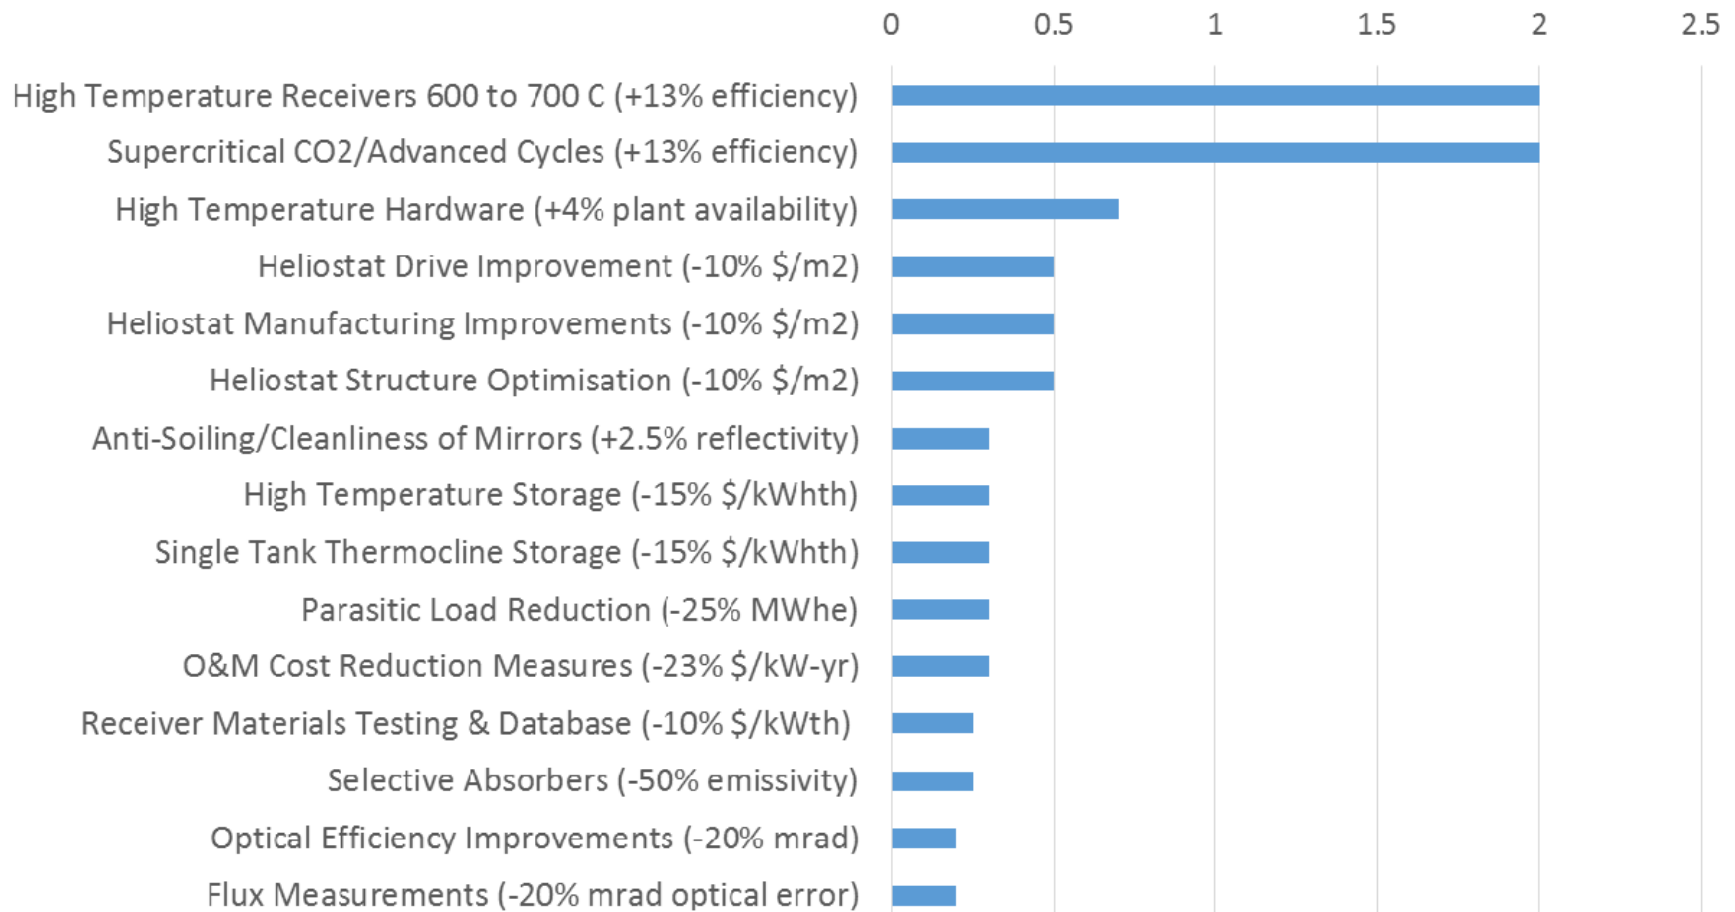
0 0.5 1 1.5 2 2.5

High Temperature Receivers 600 to 700 C (+13% efficiency)
Supercritical CO2/Advanced Cycles (+13% efficiency)
High Temperature Hardware (+4% plant availability)
Heliostat Drive Improvement (-10% \$/m2)
Heliostat Manufacturing Improvements (-10% \$/m2)
Heliostat Structure Optimisation (-10% \$/m2)
Anti-Soiling/Cleanliness of Mirrors (+2.5% reflectivity)
High Temperature Storage (-15% \$/kWhth)
Single Tank Thermocline Storage (-15% \$/kWhth)
Parasitic Load Reduction (-25% MWhe)
O&M Cost Reduction Measures (-23% \$/kW-yr)
Receiver Materials Testing & Database (-10% \$/kWth)
Selective Absorbers (-50% emissivity)
Optical Efficiency Improvements (-20% mrad)
Flux Measurements (-20% mrad optical error)